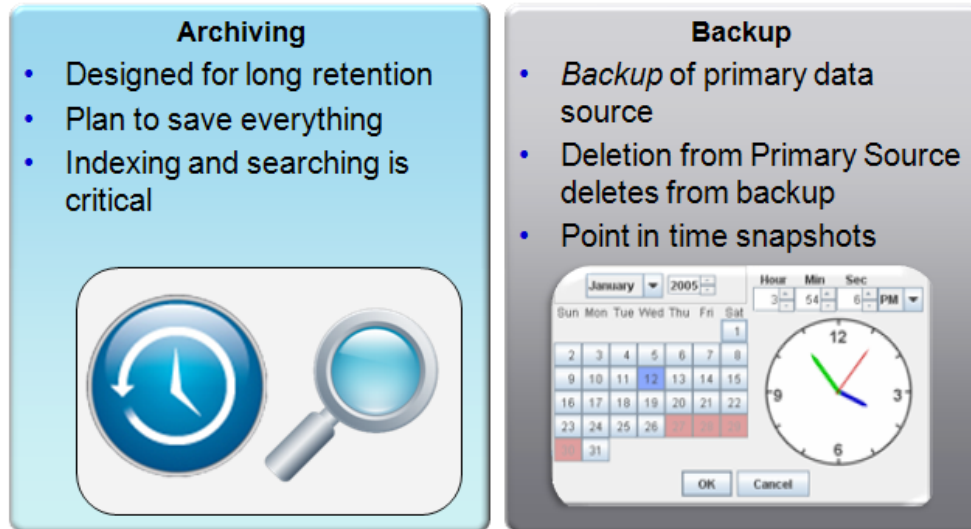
Archiving

• Designed for long retention
• Plan to save everything
• Indexing and searching is critical

Backup

• *Backup* of primary data source
• Deletion from Primary Source deletes from backup
• Point in time snapshots

January 2005

Hour Min Sec
3 54 6 PM

| Sun | Mon | Tue | Wed | Thu | Fri | Sat |
|---|---|---|---|---|---|---|
| | | | | | | 1 |
| 2 | 3 | 4 | 5 | 6 | 7 | 8 |
| 9 | 10 | 11 | 12 | 13 | 14 | 15 |
| 16 | 17 | 18 | 19 | 20 | 21 | 22 |
| 23 | 24 | 25 | 26 | 27 | 28 | 29 |
| 30 | 31 | | | | | |

12
9
3
6

OK Cancel